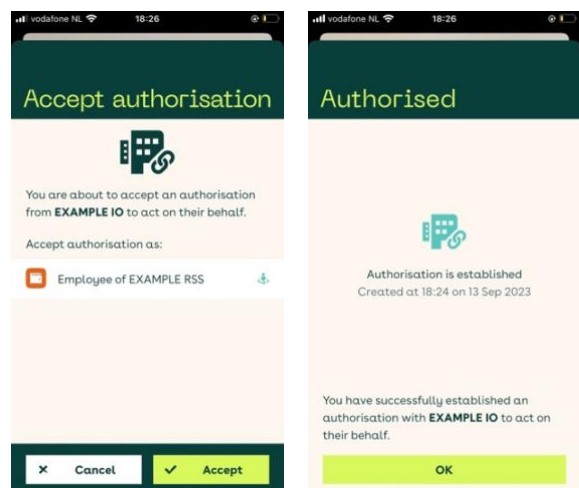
vodafone NL 18:26

Accept authorisation

You are about to accept an authorisation from **EXAMPLE IO** to act on their behalf.

Accept authorisation as:

Employee of EXAMPLE RSS

Cancel

Accept

vodafone NL 18:26

Authorised

Authorisation is established
Created at 18:24 on 13 Sep 2023

You have successfully established an authorisation with **EXAMPLE IO** to act on their behalf.

OK